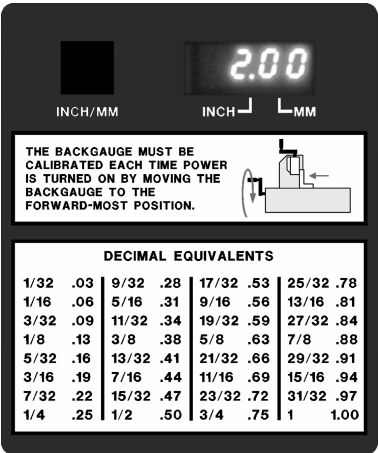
2.00

INCH/MM

INCH MM

THE BACKGAUGE MUST BE CALIBRATED EACH TIME POWER IS TURNED ON BY MOVING THE BACKGAUGE TO THE FORWARD-MOST POSITION.

DECIMAL EQUIVALENTS

| | | | | | | | |
|---|---|---|---|---|---|---|---|
| 1/32 | .03 | 9/32 | .28 | 17/32 | .53 | 25/32 | .78 |
| 1/16 | .06 | 5/16 | .31 | 9/16 | .56 | 13/16 | .81 |
| 3/32 | .09 | 11/32 | .34 | 19/32 | .59 | 27/32 | .84 |
| 1/8 | .13 | 3/8 | .38 | 5/8 | .63 | 7/8 | .88 |
| 5/32 | .16 | 13/32 | .41 | 21/32 | .66 | 29/32 | .91 |
| 3/16 | .19 | 7/16 | .44 | 11/16 | .69 | 15/16 | .94 |
| 7/32 | .22 | 15/32 | .47 | 23/32 | .72 | 31/32 | .97 |
| 1/4 | .25 | 1/2 | .50 | 3/4 | .75 | 1 | 1.00 |